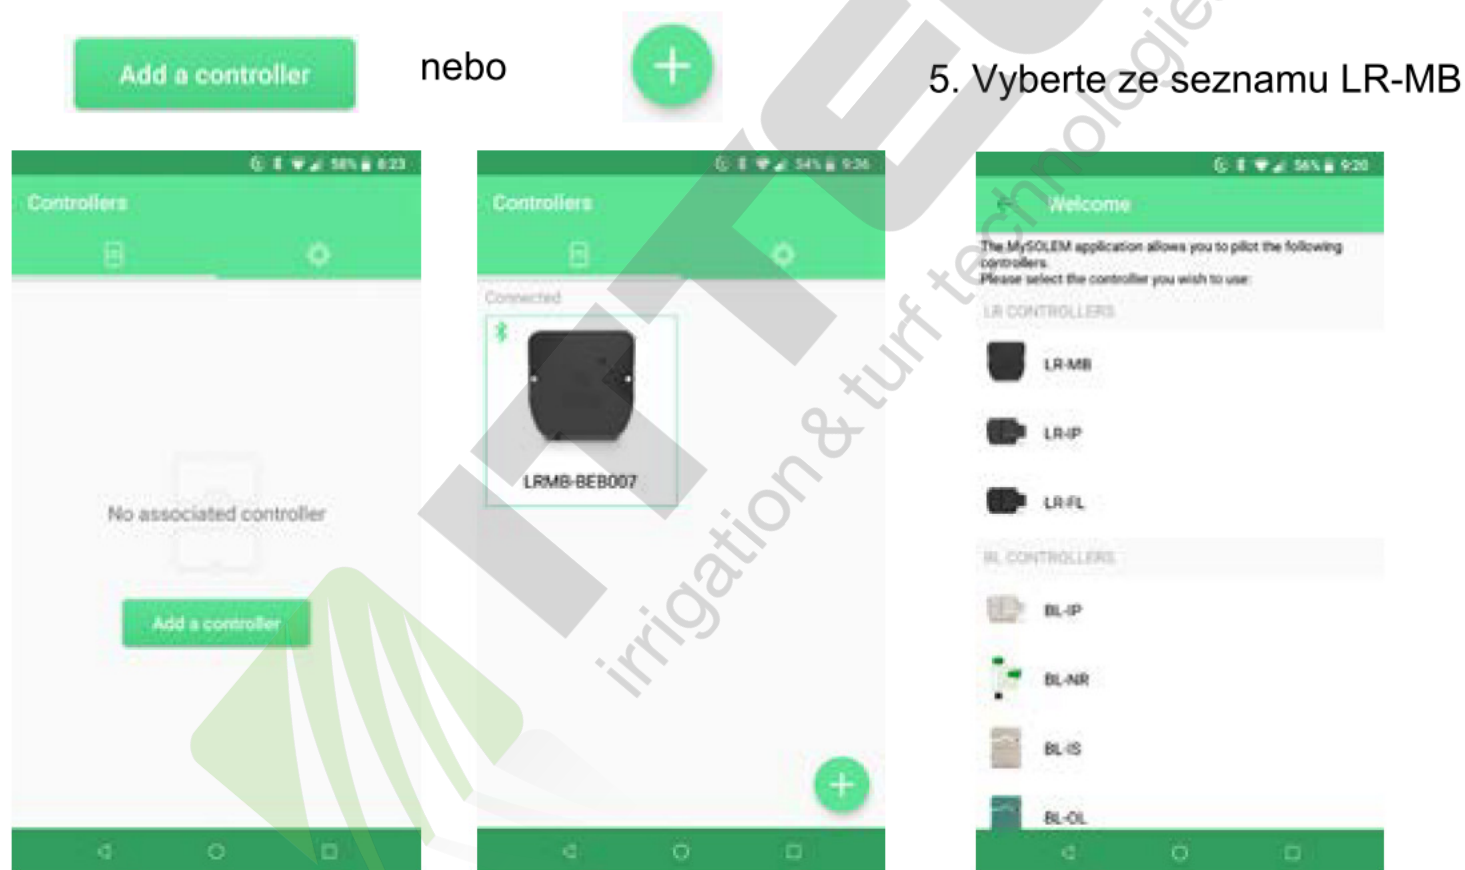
Add a controller

nebo

+

5. Vyberte ze seznamu LR-MB

58% 8:23

Controllers

No associated controller

Add a controller

54% 9:26

Controllers

Connected

LRMB-BEB007

+

56% 9:20

Welcome

The MySOLEM application allows you to pilot the following controllers.
Please select the controller you wish to use:

LR CONTROLLERS

LR-MB

LR-IP

LR-FL

BL CONTROLLERS

BL-IP

BL-NR

BL-IS

BL-OL

irrigation & turf technologie